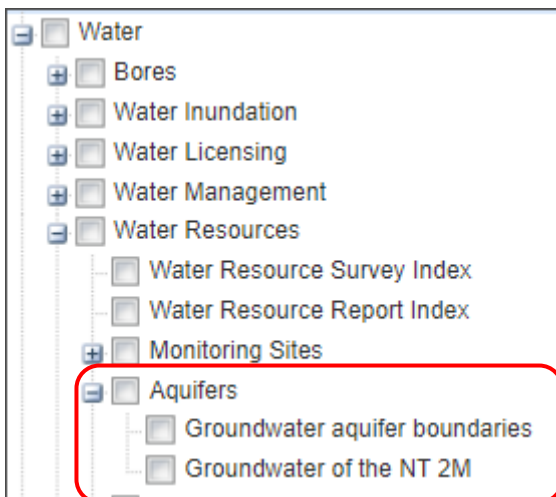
Water
Bores
Water Inundation
Water Licensing
Water Management
Water Resources
Water Resource Survey Index
Water Resource Report Index
Monitoring Sites
Aquifers
Groundwater aquifer boundaries
Groundwater of the NT 2M